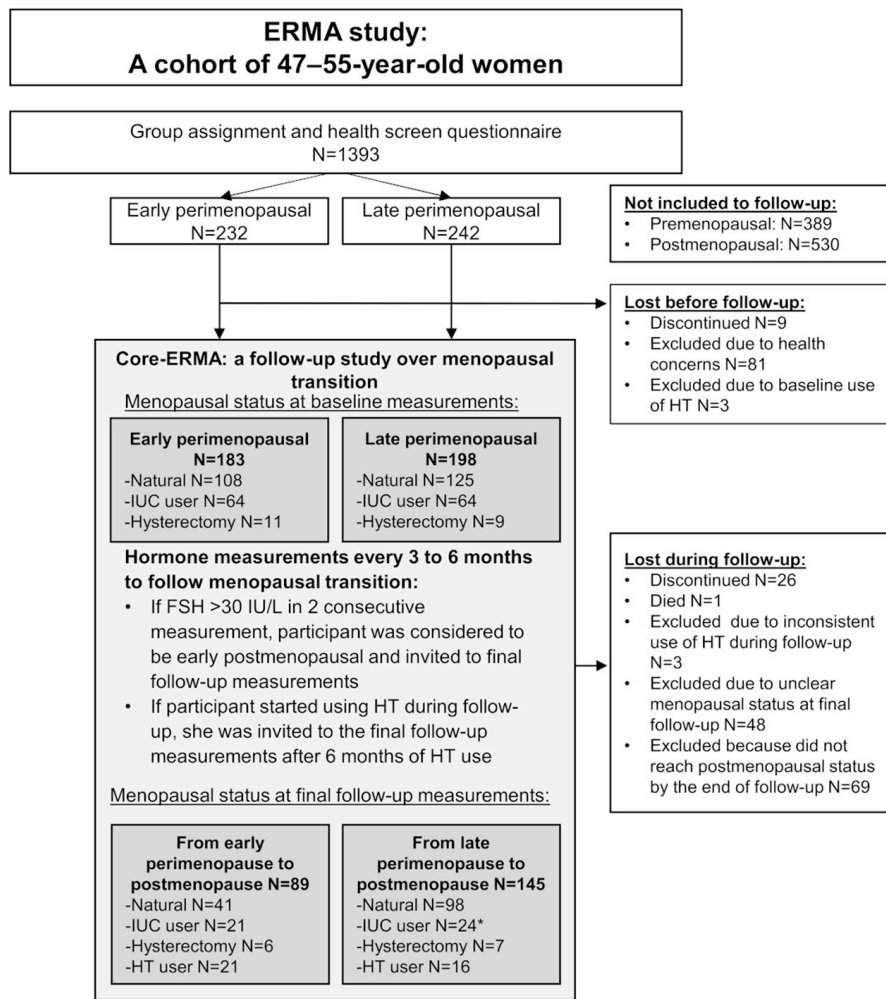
ERMA study:
A cohort of 47–55-year-old women

Group assignment and health screen questionnaire
N=1393

Early perimenopausal
N=232

Late perimenopausal
N=242

Not included to follow-up:
• Premenopausal: N=389
• Postmenopausal: N=530

Lost before follow-up:
• Discontinued N=9
• Excluded due to health concerns N=81
• Excluded due to baseline use of HT N=3

Core-ERMA: a follow-up study over menopausal transition
Menopausal status at baseline measurements:

Early perimenopausal
N=183
-Natural N=108
-IUC user N=64
-Hysterectomy N=11

Late perimenopausal
N=198
-Natural N=125
-IUC user N=64
-Hysterectomy N=9

Hormone measurements every 3 to 6 months to follow menopausal transition:
• If FSH >30 IU/L in 2 consecutive measurement, participant was considered to be early postmenopausal and invited to final follow-up measurements
• If participant started using HT during follow-up, she was invited to the final follow-up measurements after 6 months of HT use

Menopausal status at final follow-up measurements:

From early perimenopause to postmenopause N=89
-Natural N=41
-IUC user N=21
-Hysterectomy N=6
-HT user N=21

From late perimenopause to postmenopause N=145
-Natural N=98
-IUC user N=24*
-Hysterectomy N=7
-HT user N=16

Lost during follow-up:
• Discontinued N=26
• Died N=1
• Excluded due to inconsistent use of HT during follow-up N=3
• Excluded due to unclear menopausal status at final follow-up N=48
• Excluded because did not reach postmenopausal status by the end of follow-up N=69